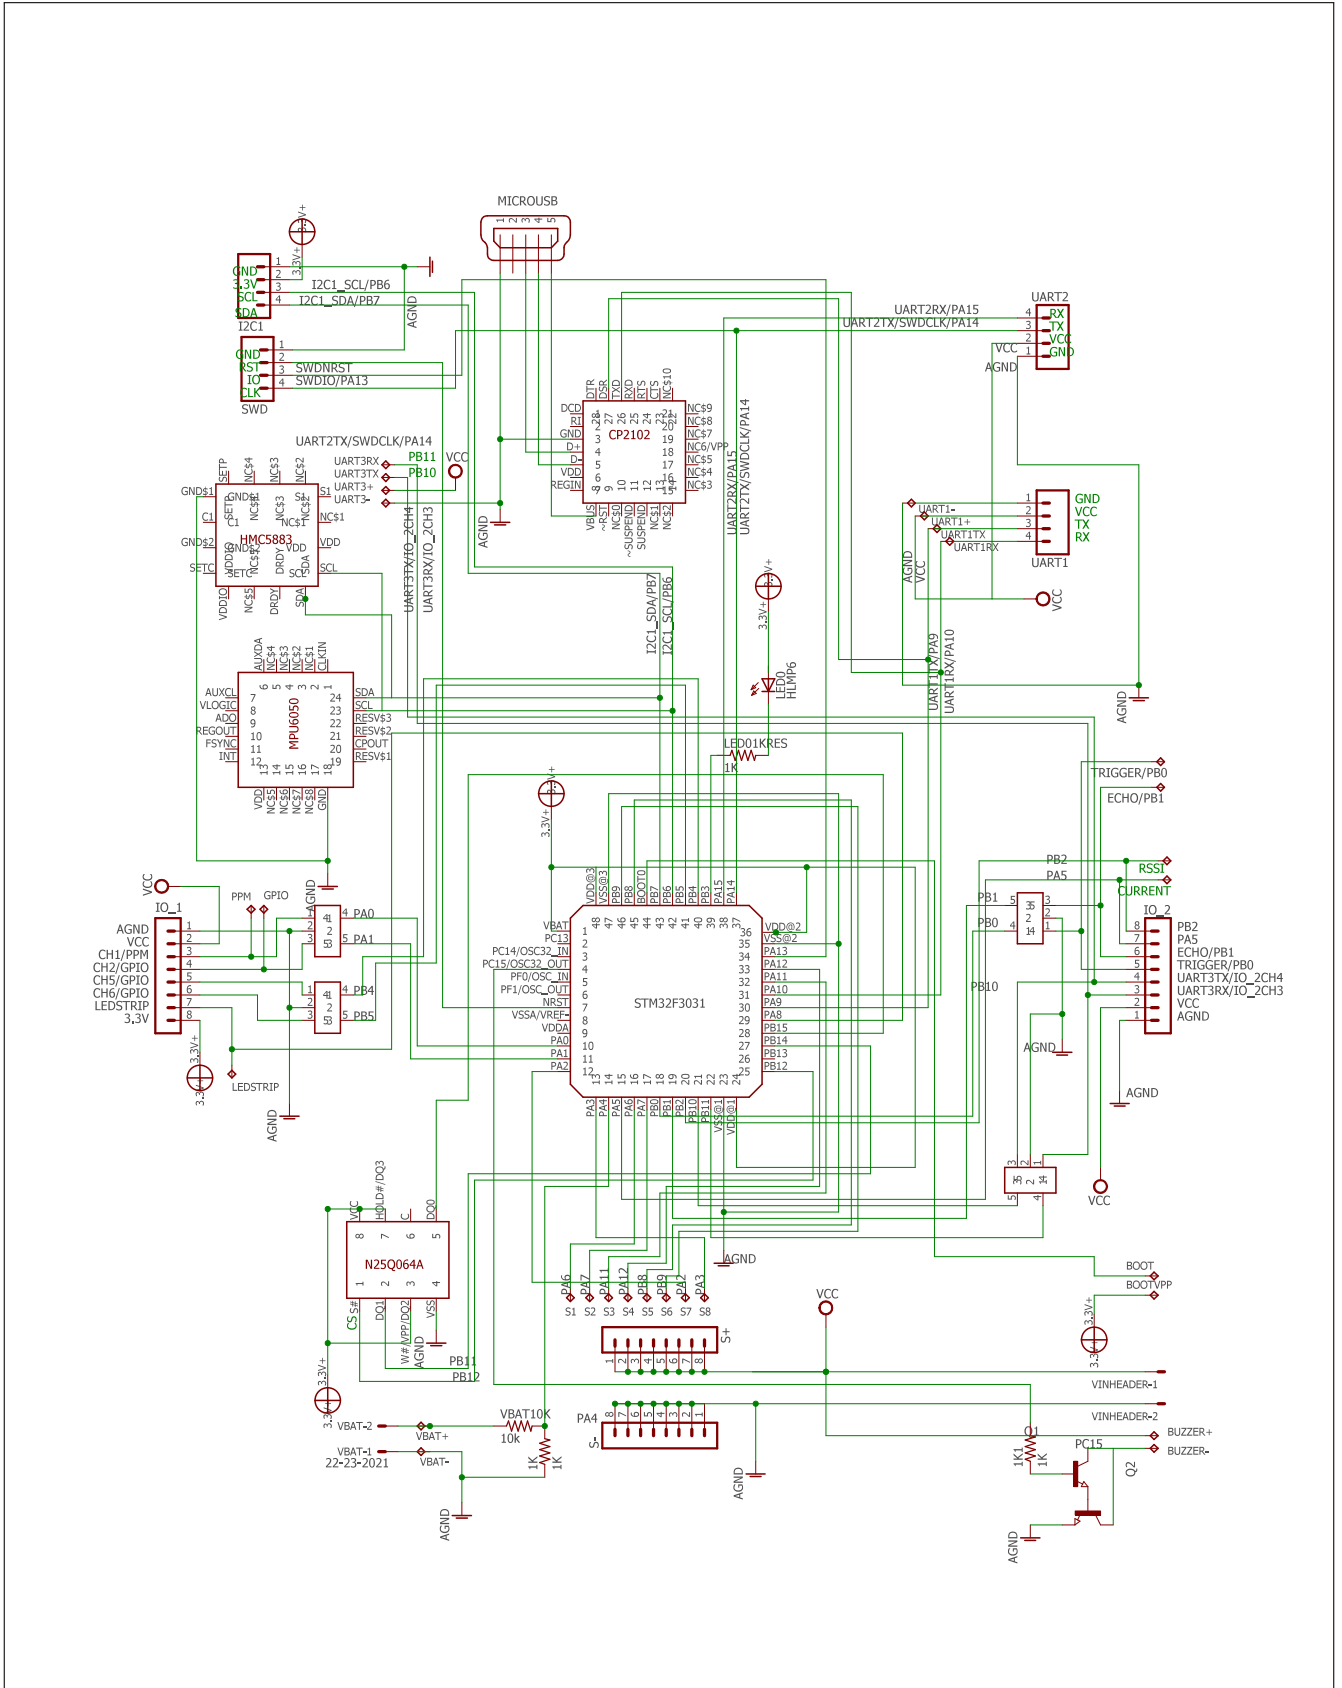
MICROUSB
1 2 3 4 5

3.3V+
GND
3.3V
SCL
SDA
I2C1
1
2
3
4
I2C1_SCL/PB6
I2C1_SDA/PB7
AGND

GND
RST
IO
CLK
SWD
1
2
3
4
SWDNRST
SWDIO/PA13

UART2RX/PA15
UART2TX/SWDCLK/PA14
UART2
RX
TX
VCC
GND
4
3
2
1
VCC
AGND

DTR DSR TXD RXD RTS CTS NC$10
DCD
RI
GND
D+
D-
VDD
REGIN
CP2102
NC$9
NC$8
NC$7
NC$6/VPP
NC$5
NC$4
NC$3
VBUS
~RST
NC$10
~SUSPEND
SUSPEND
NC$1
NC$2

UART2TX/SWDCLK/PA14
UART3RX
UART3TX
UART3+
UART3-
PB11
PB10
VCC
AGND
UART3TX/IO_2CH4
UART3RX/IO_2CH3
UART2RX/PA15
UART2TX/SWDCLK/PA14

SETP
NC$4
NC$3
NC$2
GND$1
C1
GND$2
SETC
VDDIO
NC$5
DRDY
SDA
S1
NC$1
VDD
SCL
HMC5883

1
2
3
4
UART1
GND
VCC
TX
RX
UART1-
UART1+
UART1TX
UART1RX
AGND
VCC
VCC

3.3V+
LED0
HLMP6
LED01KRES
1K
I2C1_SDA/PB7
I2C1_SCL/PB6
UART1TX/PA9
UART1RX/PA10
AGND

AUXDA
NC$4
NC$3
NC$2
NC$1
CLKIN
AUXCL
VLOGIC
ADO
REGOUT
FSYNC
INT
MPU6050
SDA
SCL
RESV$3
RESV$2
CPOUT
RESV$1
VDD
NC$5
NC$6
NC$7
NC$8
GND

TRIGGER/PB0
ECHO/PB1
3.3V+
PB2
PA5
RSSI
CURRENT
PB1
PB0
IO_2
PB2
PA5
ECHO/PB1
TRIGGER/PB0
UART3TX/IO_2CH4
UART3RX/IO_2CH3
VCC
AGND
PB10
AGND
AGND

VCC
IO_1
PPM
GPIO
AGND
AGND
VCC
CH1/PPM
CH2/GPIO
CH5/GPIO
CH6/GPIO
LEDSTRIP
3.3V
1
2
3
4
5
6
7
8
PA0
PA1
PB4
PB5
3.3V+
LEDSTRIP
AGND

VDD@3
VSS@3
PB9
PB8
BOOT0
PB7
PB6
PB5
PB4
PB3
PA15
PA14
VBAT
PC13
PC14/OSC32_IN
PC15/OSC32_OUT
PF0/OSC_IN
PF1/OSC_OUT
NRST
VSSA/VREF-
VDDA
PA0
PA1
PA2
STM32F3031
VDD@2
VSS@2
PA13
PA12
PA11
PA10
PA9
PA8
PB15
PB14
PB13
PB12
PA3
PA4
PA5
PA6
PA7
PB0
PB1
PB2
PB10
PB11
VSS@1
VDD@1

VCC
HOLD#/DQ3
C
DQ0
N25Q064A
CS S#
DQ1
W#/VPP/DQ2
VSS
AGND
PB11
PB12
3.3V+

PA6
PA7
PA11
PA12
PB8
PB9
PA2
PA3
S1
S2
S3
S4
S5
S6
S7
S8
S+
AGND
VCC
BOOT
BOOTVPP
3.3V+
VINHEADER-1
VINHEADER-2
PA4
S-
AGND
VBAT-2
VBAT+
VBAT10K
10k
VBAT-1
VBAT-
22-23-2021
1K
AGND
Q1
1K1
1K
PC15
Q2
BUZZER+
BUZZER-
AGND